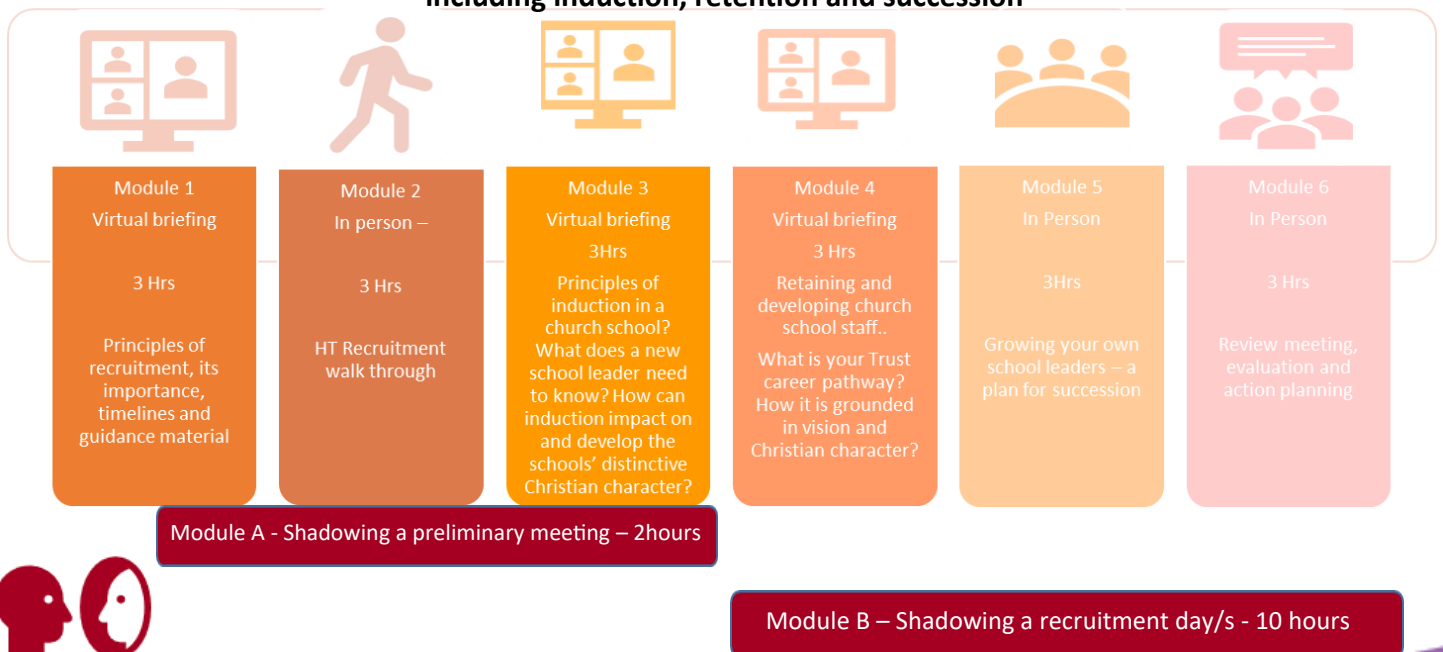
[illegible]

Module 1
Virtual briefing

3 Hrs

Principles of recruitment, its importance, timelines and guidance material

Module 2
In person –

3 Hrs

HT Recruitment walk through

Module 3
Virtual briefing
3Hrs
Principles of induction in a church school? What does a new school leader need to know? How can induction impact on and develop the schools' distinctive Christian character?

Module 4
Virtual briefing
3 Hrs
Retaining and developing church school staff..
What is your Trust career pathway? How it is grounded in vision and Christian character?

Module 5
In Person

3Hrs

Growing your own school leaders – a plan for succession

Module 6
In Person

3 Hrs

Review meeting, evaluation and action planning

Module A - Shadowing a preliminary meeting – 2hours

Module B – Shadowing a recruitment day/s - 10 hours